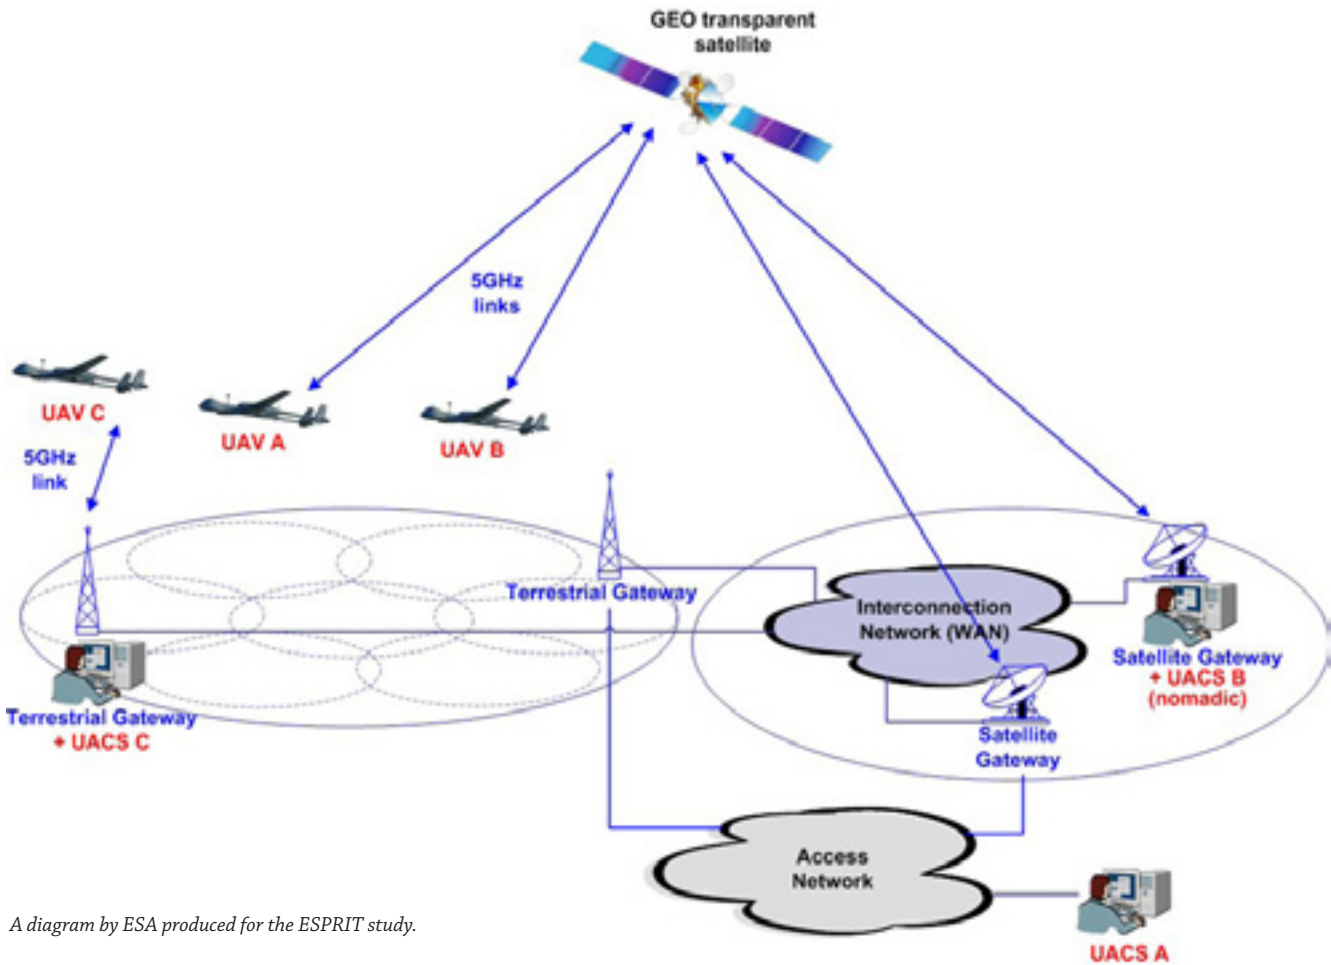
GEO transparent satellite

5GHz links

UAV C

UAV A

UAV B

5GHz link

Terrestrial Gateway

Interconnection Network (WAN)

Satellite Gateway + UACS B (nomadic)

Terrestrial Gateway + UACS C

Satellite Gateway

Access Network

UACS A

A diagram by ESA produced for the ESPRIT study.